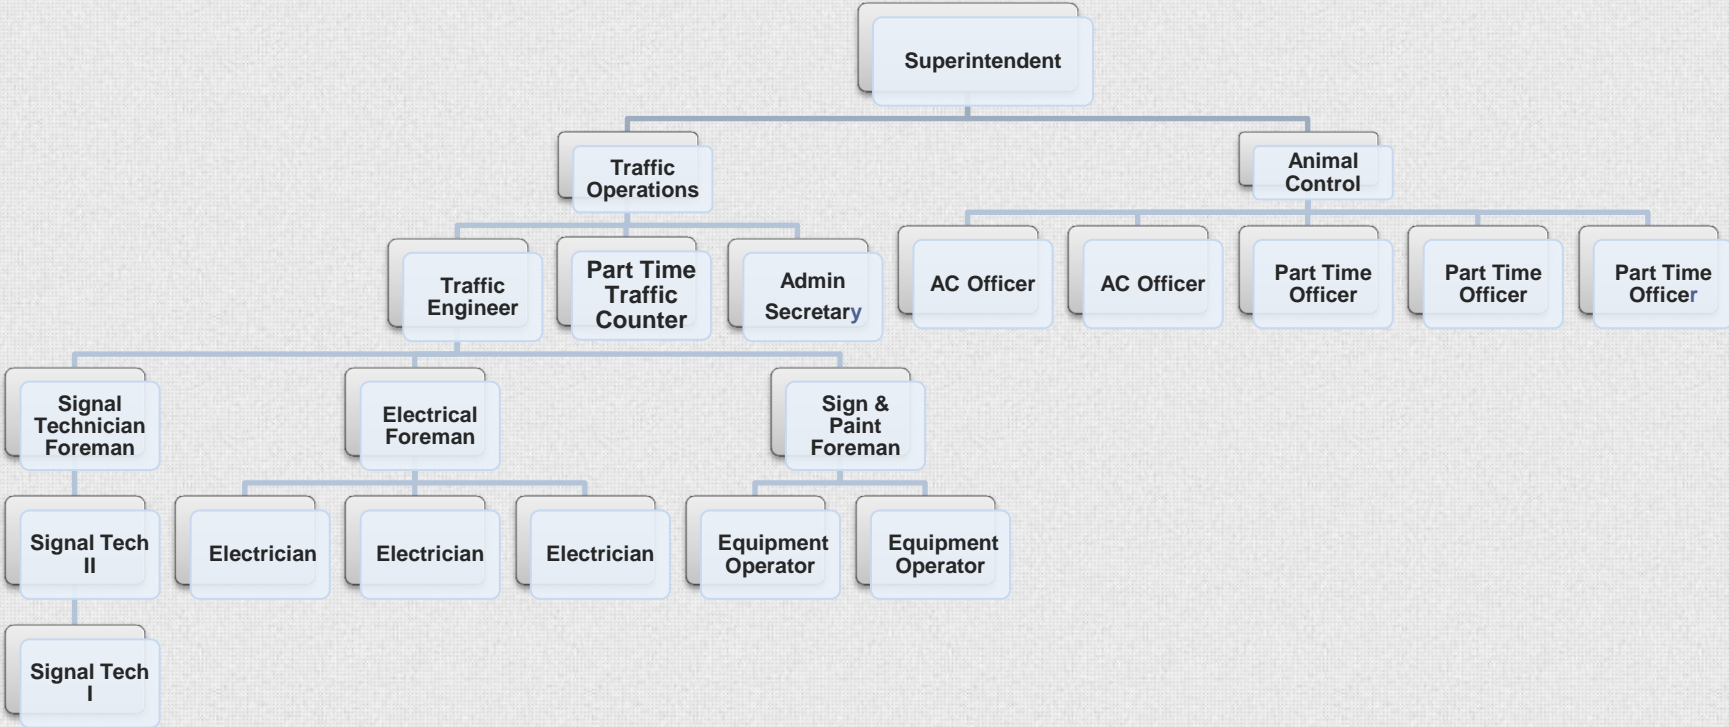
Superintendent

Traffic Operations

Animal Control

Traffic Engineer

Part Time Traffic Counter

Admin Secretary

AC Officer

AC Officer

Part Time Officer

Part Time Officer

Part Time Officer

Signal Technician Foreman

Electrical Foreman

Sign & Paint Foreman

Signal Tech II

Electrician

Electrician

Electrician

Equipment Operator

Equipment Operator

Signal Tech I